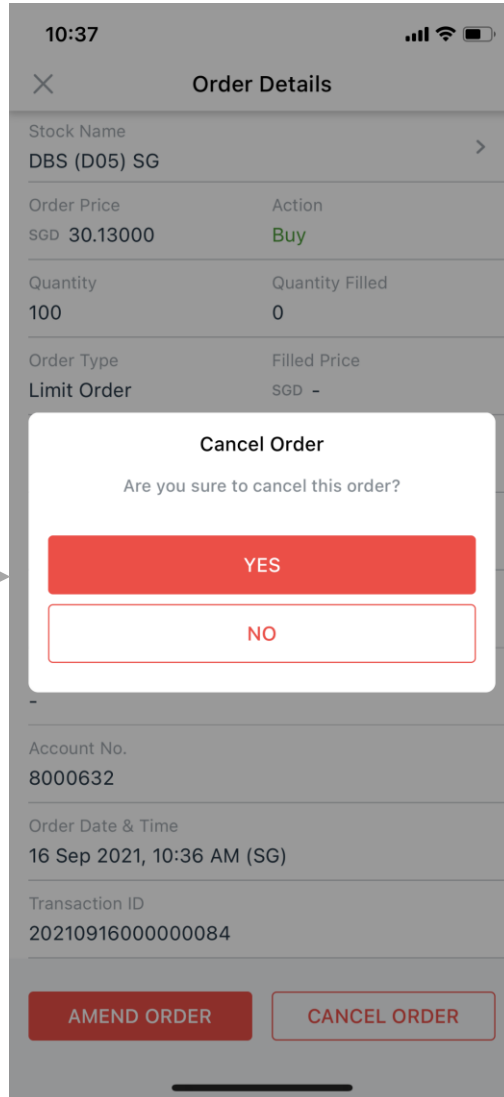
10:37

Order Details

Stock Name
DBS (D05) SG

Order Price
SGD 30.13000

Action
Buy

Quantity
100

Quantity Filled
0

Order Type
Limit Order

Filled Price
SGD -

Cancel Order

Are you sure to cancel this order?

YES

NO

-

Account No.
8000632

Order Date & Time
16 Sep 2021, 10:36 AM (SG)

Transaction ID
20210916000000084

AMEND ORDER

CANCEL ORDER